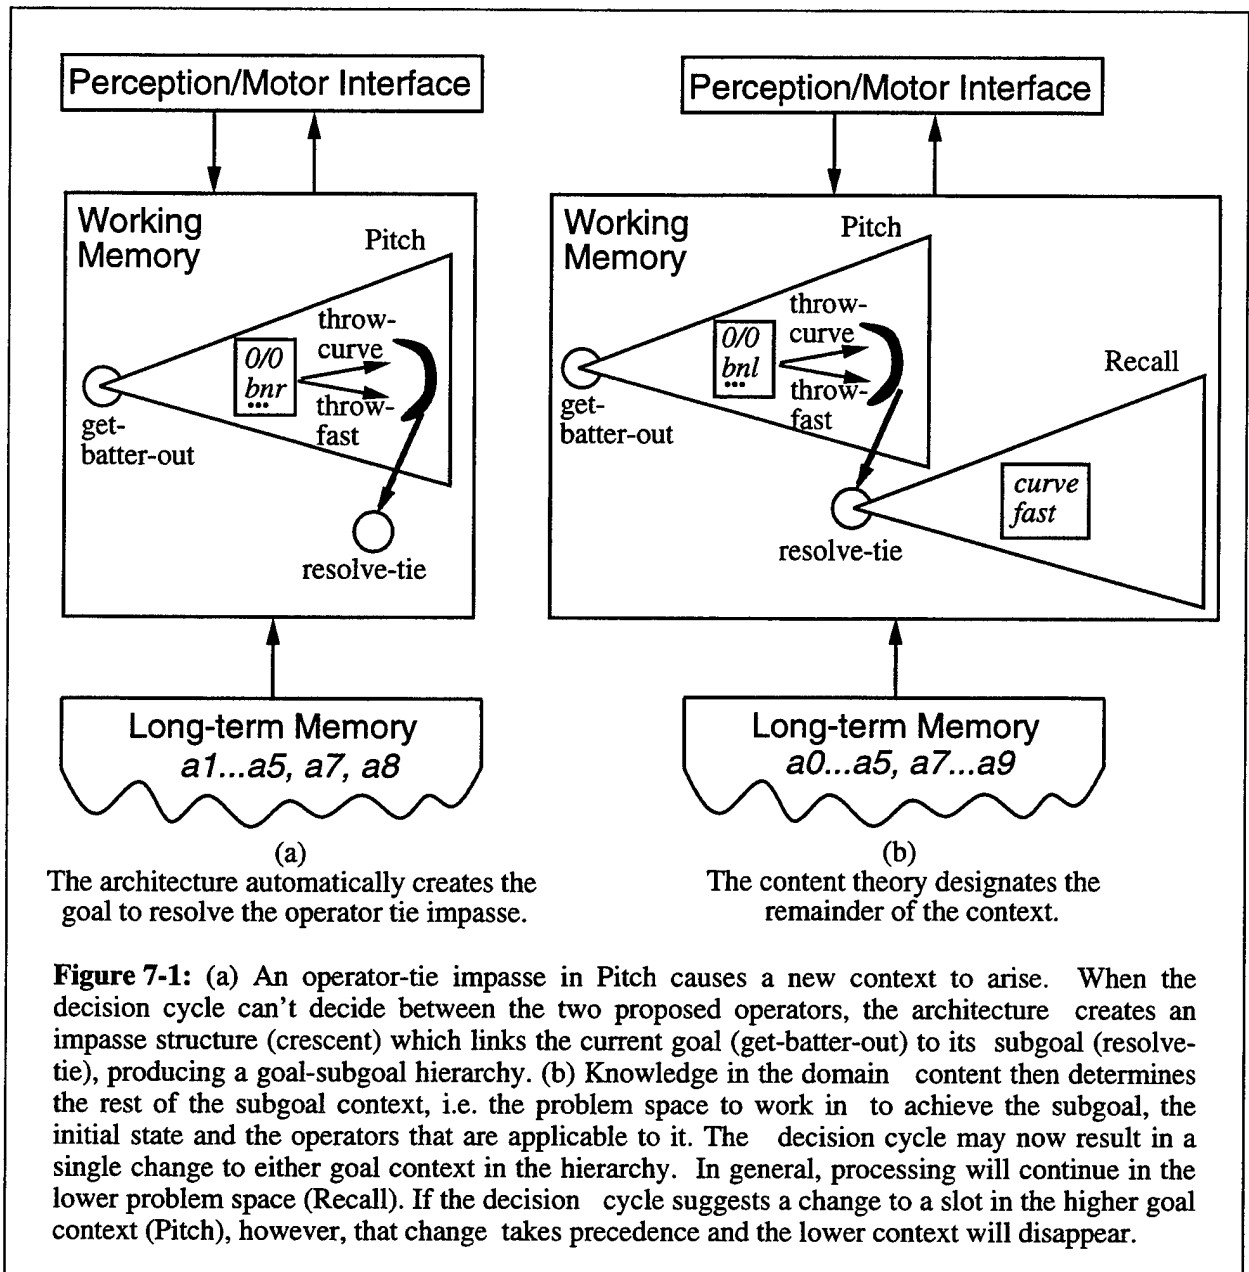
Perception/Motor Interface

Working Memory

Pitch

0/0
bnr
...

throw-curve

throw-fast

get-batter-out

resolve-tie

Long-term Memory
a1...a5, a7, a8

(a)
The architecture automatically creates the goal to resolve the operator tie impasse.

Perception/Motor Interface

Working Memory

Pitch

0/0
bnl
...

throw-curve

throw-fast

get-batter-out

Recall

curve
fast

resolve-tie

Long-term Memory
a0...a5, a7...a9

(b)
The content theory designates the remainder of the context.

**Figure 7-1:** (a) An operator-tie impasse in Pitch causes a new context to arise. When the decision cycle can't decide between the two proposed operators, the architecture creates an impasse structure (crescent) which links the current goal (get-batter-out) to its subgoal (resolve-tie), producing a goal-subgoal hierarchy. (b) Knowledge in the domain content then determines the rest of the subgoal context, i.e. the problem space to work in to achieve the subgoal, the initial state and the operators that are applicable to it. The decision cycle may now result in a single change to either goal context in the hierarchy. In general, processing will continue in the lower problem space (Recall). If the decision cycle suggests a change to a slot in the higher goal context (Pitch), however, that change takes precedence and the lower context will disappear.